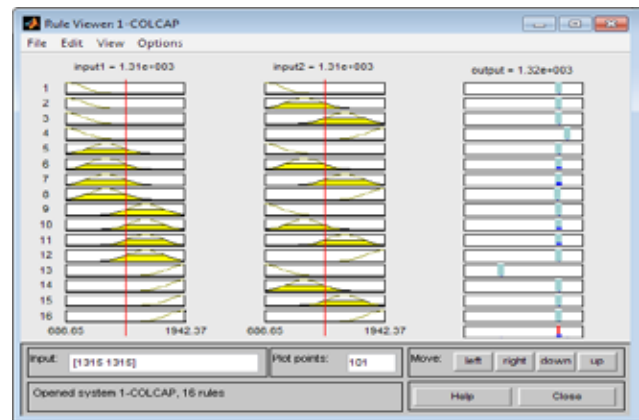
Rule Viewer: 1-COLCAP

File Edit View Options

input1 = 1.31e+003

input2 = 1.31e+003

output = 1.32e+003

1
2
3
4
5
6
7
8
9
10
11
12
13
14
15
16

686.65 1942.37

686.65 1942.37

Input: [1316 1316]

Plot points: 101

Move: left right down up

Opened system 1-COLCAP, 16 rules

Help Close